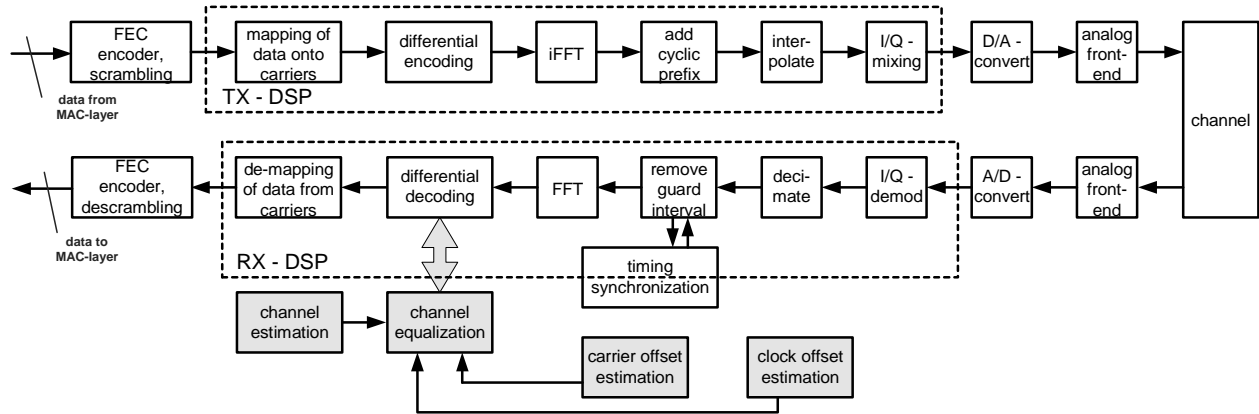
FEC encoder, scrambling

data from MAC-layer

mapping of data onto carriers

differential encoding

iFFT

add cyclic prefix

interpolate

I/Q - mixing

TX - DSP

D/A - convert

analog front-end

channel

FEC encoder, descrambling

data to MAC-layer

de-mapping of data from carriers

differential decoding

FFT

remove guard interval

decimate

I/Q - demod

A/D - convert

analog front-end

RX - DSP

timing synchronization

channel estimation

channel equalization

carrier offset estimation

clock offset estimation